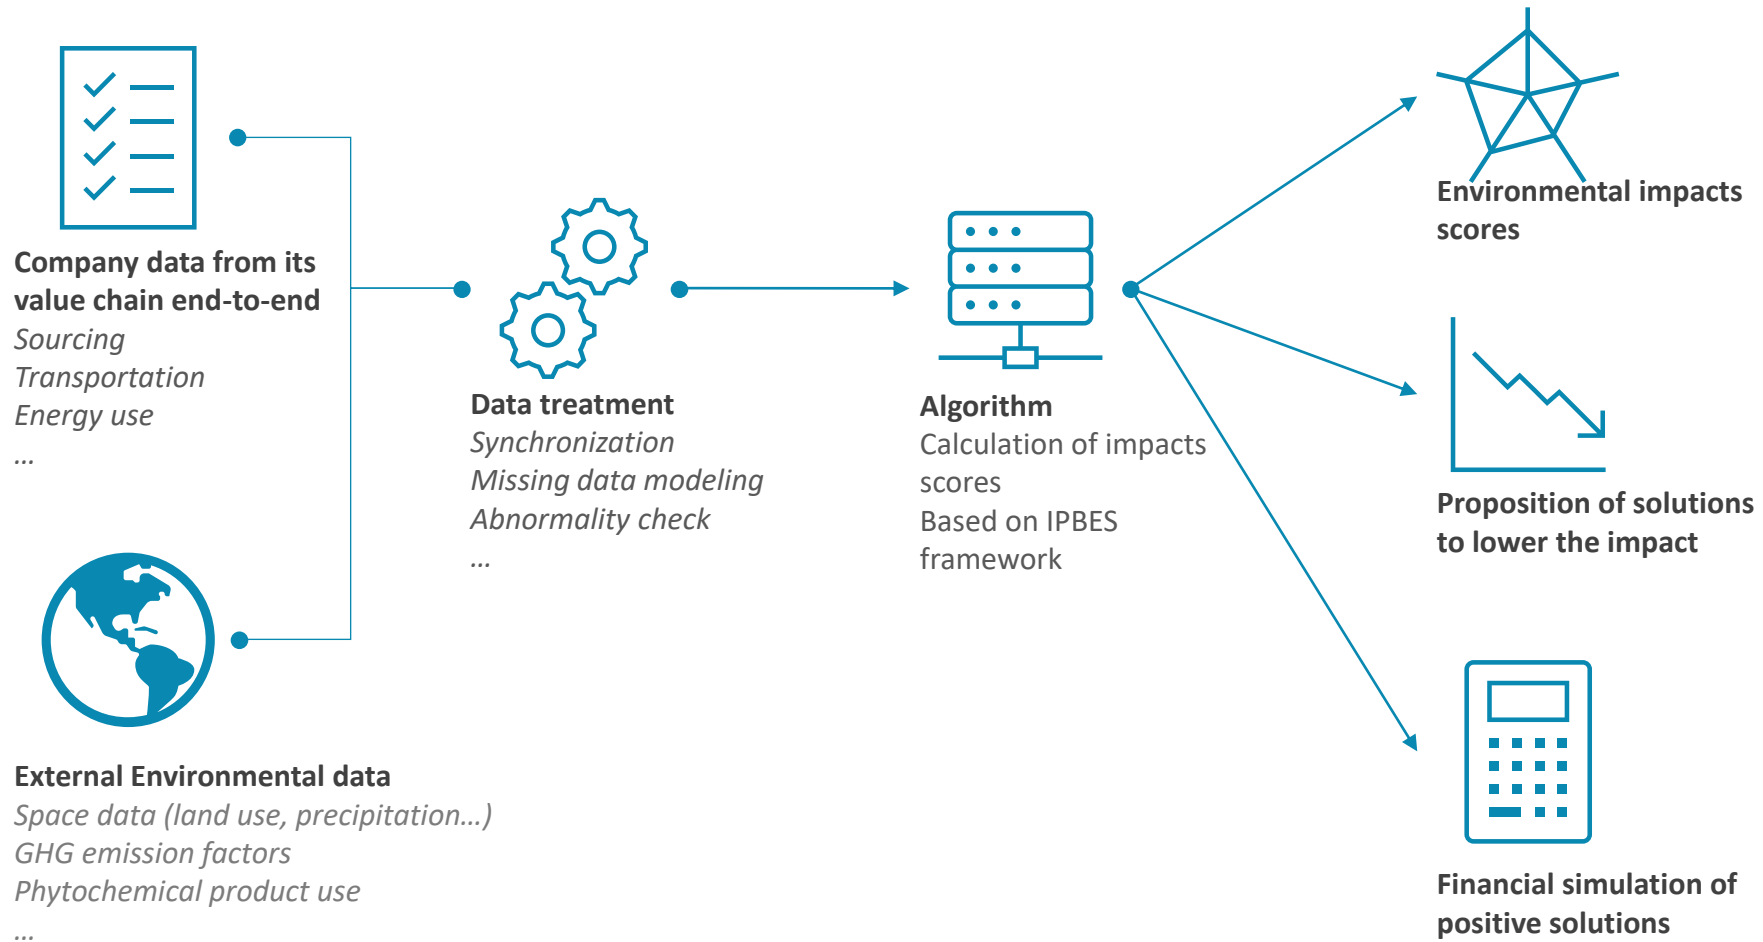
Company data from its value chain end-to-end
Sourcing
Transportation
Energy use
…

External Environmental data
Space data (land use, precipitation…)
GHG emission factors
Phytochemical product use
…

Data treatment
Synchronization
Missing data modeling
Abnormality check
…

Algorithm
Calculation of impacts scores
Based on IPBES framework

Environmental impacts scores

Proposition of solutions to lower the impact

Financial simulation of positive solutions